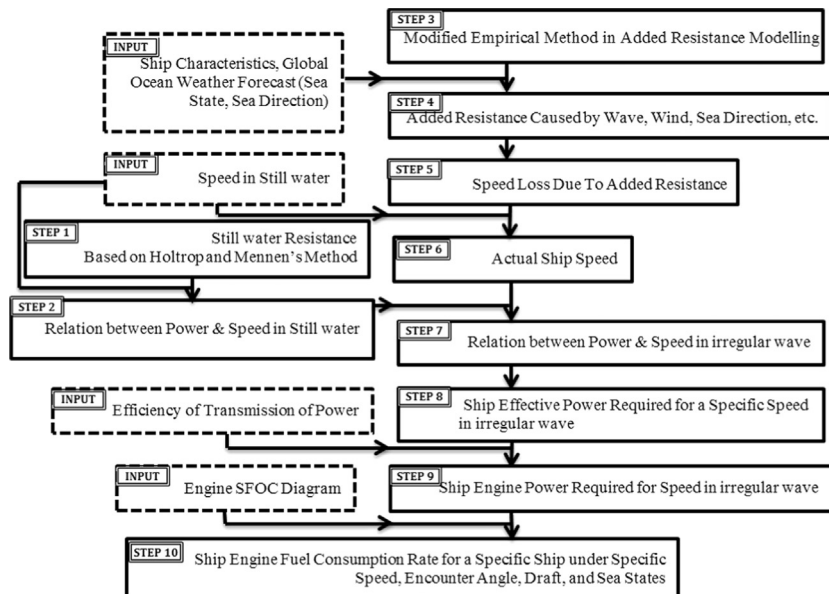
STEP 3
Modified Empirical Method in Added Resistance Modelling

INPUT
Ship Characteristics, Global Ocean Weather Forecast (Sea State, Sea Direction)

STEP 4
Added Resistance Caused by Wave, Wind, Sea Direction, etc.

INPUT
Speed in Still water

STEP 5
Speed Loss Due To Added Resistance

STEP 1
Still water Resistance Based on Holtrop and Mennen's Method

STEP 6
Actual Ship Speed

STEP 2
Relation between Power & Speed in Still water

STEP 7
Relation between Power & Speed in irregular wave

INPUT
Efficiency of Transmission of Power

STEP 8
Ship Effective Power Required for a Specific Speed in irregular wave

INPUT
Engine SFOC Diagram

STEP 9
Ship Engine Power Required for Speed in irregular wave

STEP 10
Ship Engine Fuel Consumption Rate for a Specific Ship under Specific Speed, Encounter Angle, Draft, and Sea States